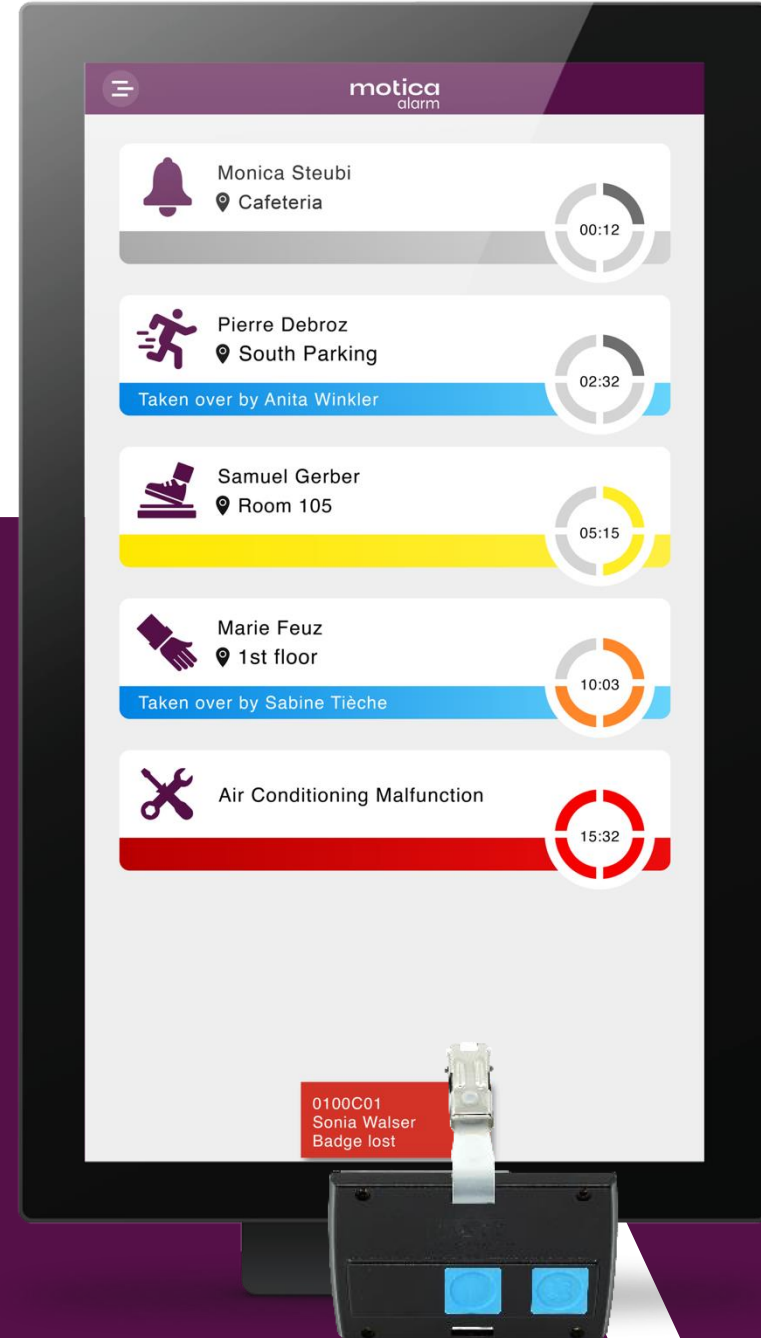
motica
alarm

Monica Steubi
Cafeteria
00:12

Pierre Debroz
South Parking
02:32
Taken over by Anita Winkler

Samuel Gerber
Room 105
05:15

Marie Feuz
1st floor
10:03
Taken over by Sabine Tièche

Air Conditioning Malfunction
15:32

0100C01
Sonia Walser
Badge lost